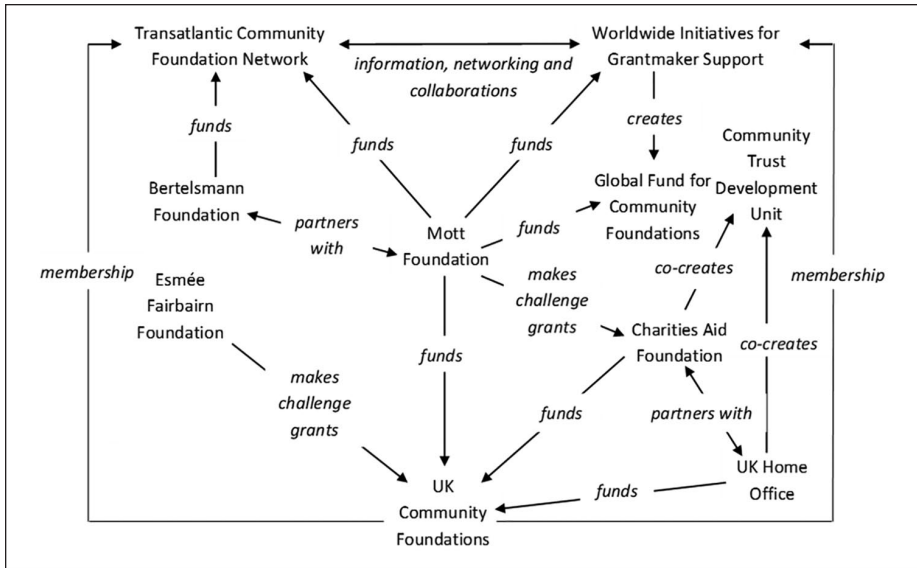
Transatlantic Community Foundation Network

information, networking and collaborations

Worldwide Initiatives for Grantmaker Support

funds

funds

funds

creates

Community Trust Development Unit

Bertelsmann Foundation

partners with

Mott Foundation

funds

Global Fund for Community Foundations

membership

Esmée Fairbairn Foundation

makes challenge grants

co-creates

membership

Charities Aid Foundation

funds

co-creates

makes challenge grants

funds

partners with

UK Home Office

funds

UK Community Foundations